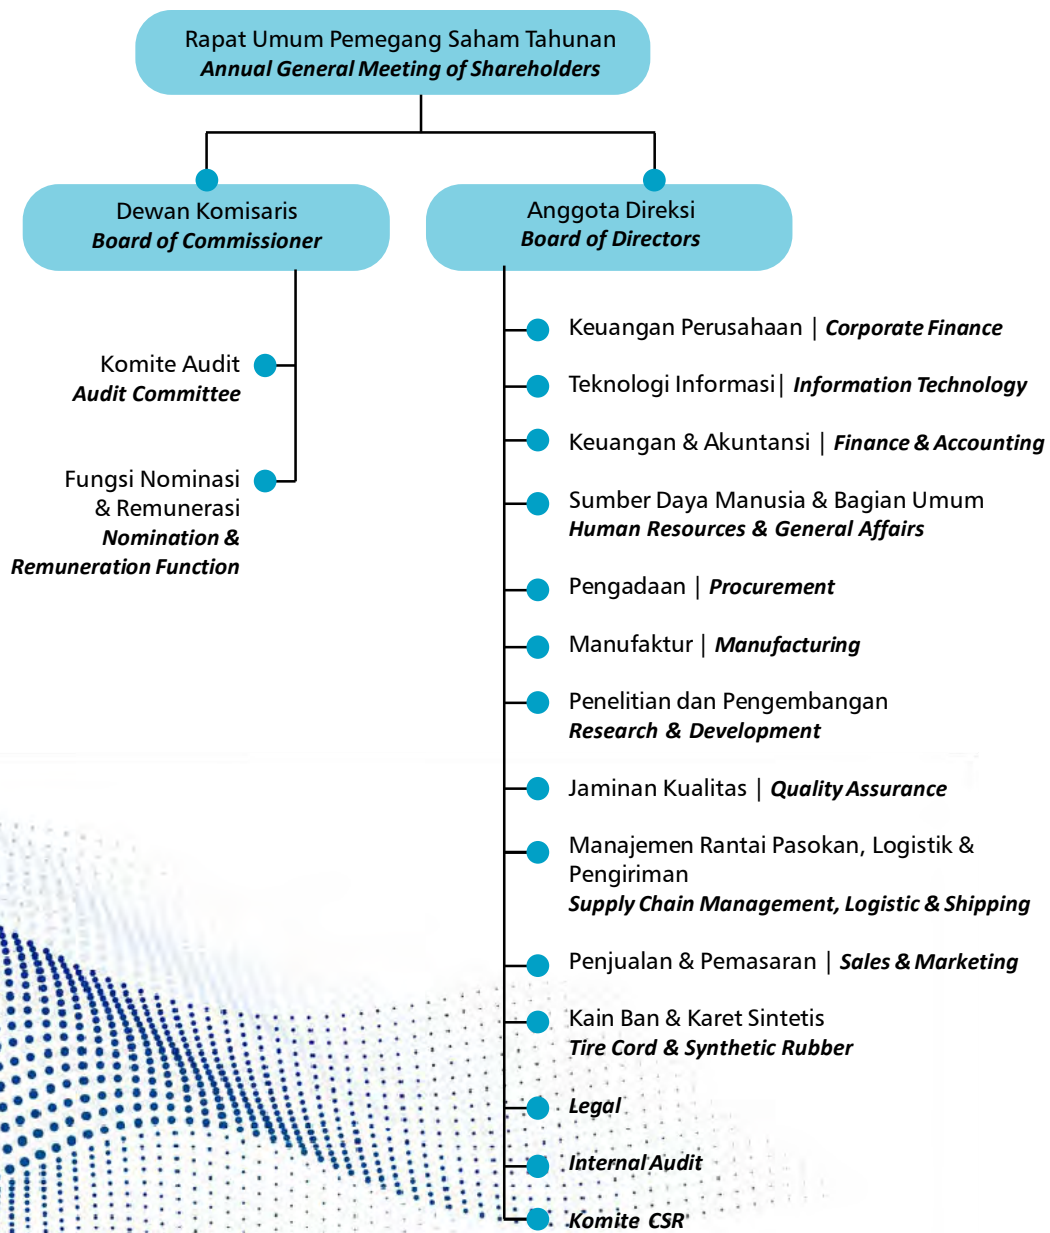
Rapat Umum Pemegang Saham Tahunan
Annual General Meeting of Shareholders

Dewan Komisaris
Board of Commissioner

Anggota Direksi
Board of Directors

Komite Audit
Audit Committee

Fungsi Nominasi & Remunerasi
Nomination & Remuneration Function

Keuangan Perusahaan | Corporate Finance

Teknologi Informasi | Information Technology

Keuangan & Akuntansi | Finance & Accounting

Sumber Daya Manusia & Bagian Umum
Human Resources & General Affairs

Pengadaan | Procurement

Manufaktur | Manufacturing

Penelitian dan Pengembangan
Research & Development

Jaminan Kualitas | Quality Assurance

Manajemen Rantai Pasokan, Logistik & Pengiriman
Supply Chain Management, Logistic & Shipping

Penjualan & Pemasaran | Sales & Marketing

Kain Ban & Karet Sintetis
Tire Cord & Synthetic Rubber

Legal

Internal Audit

Komite CSR